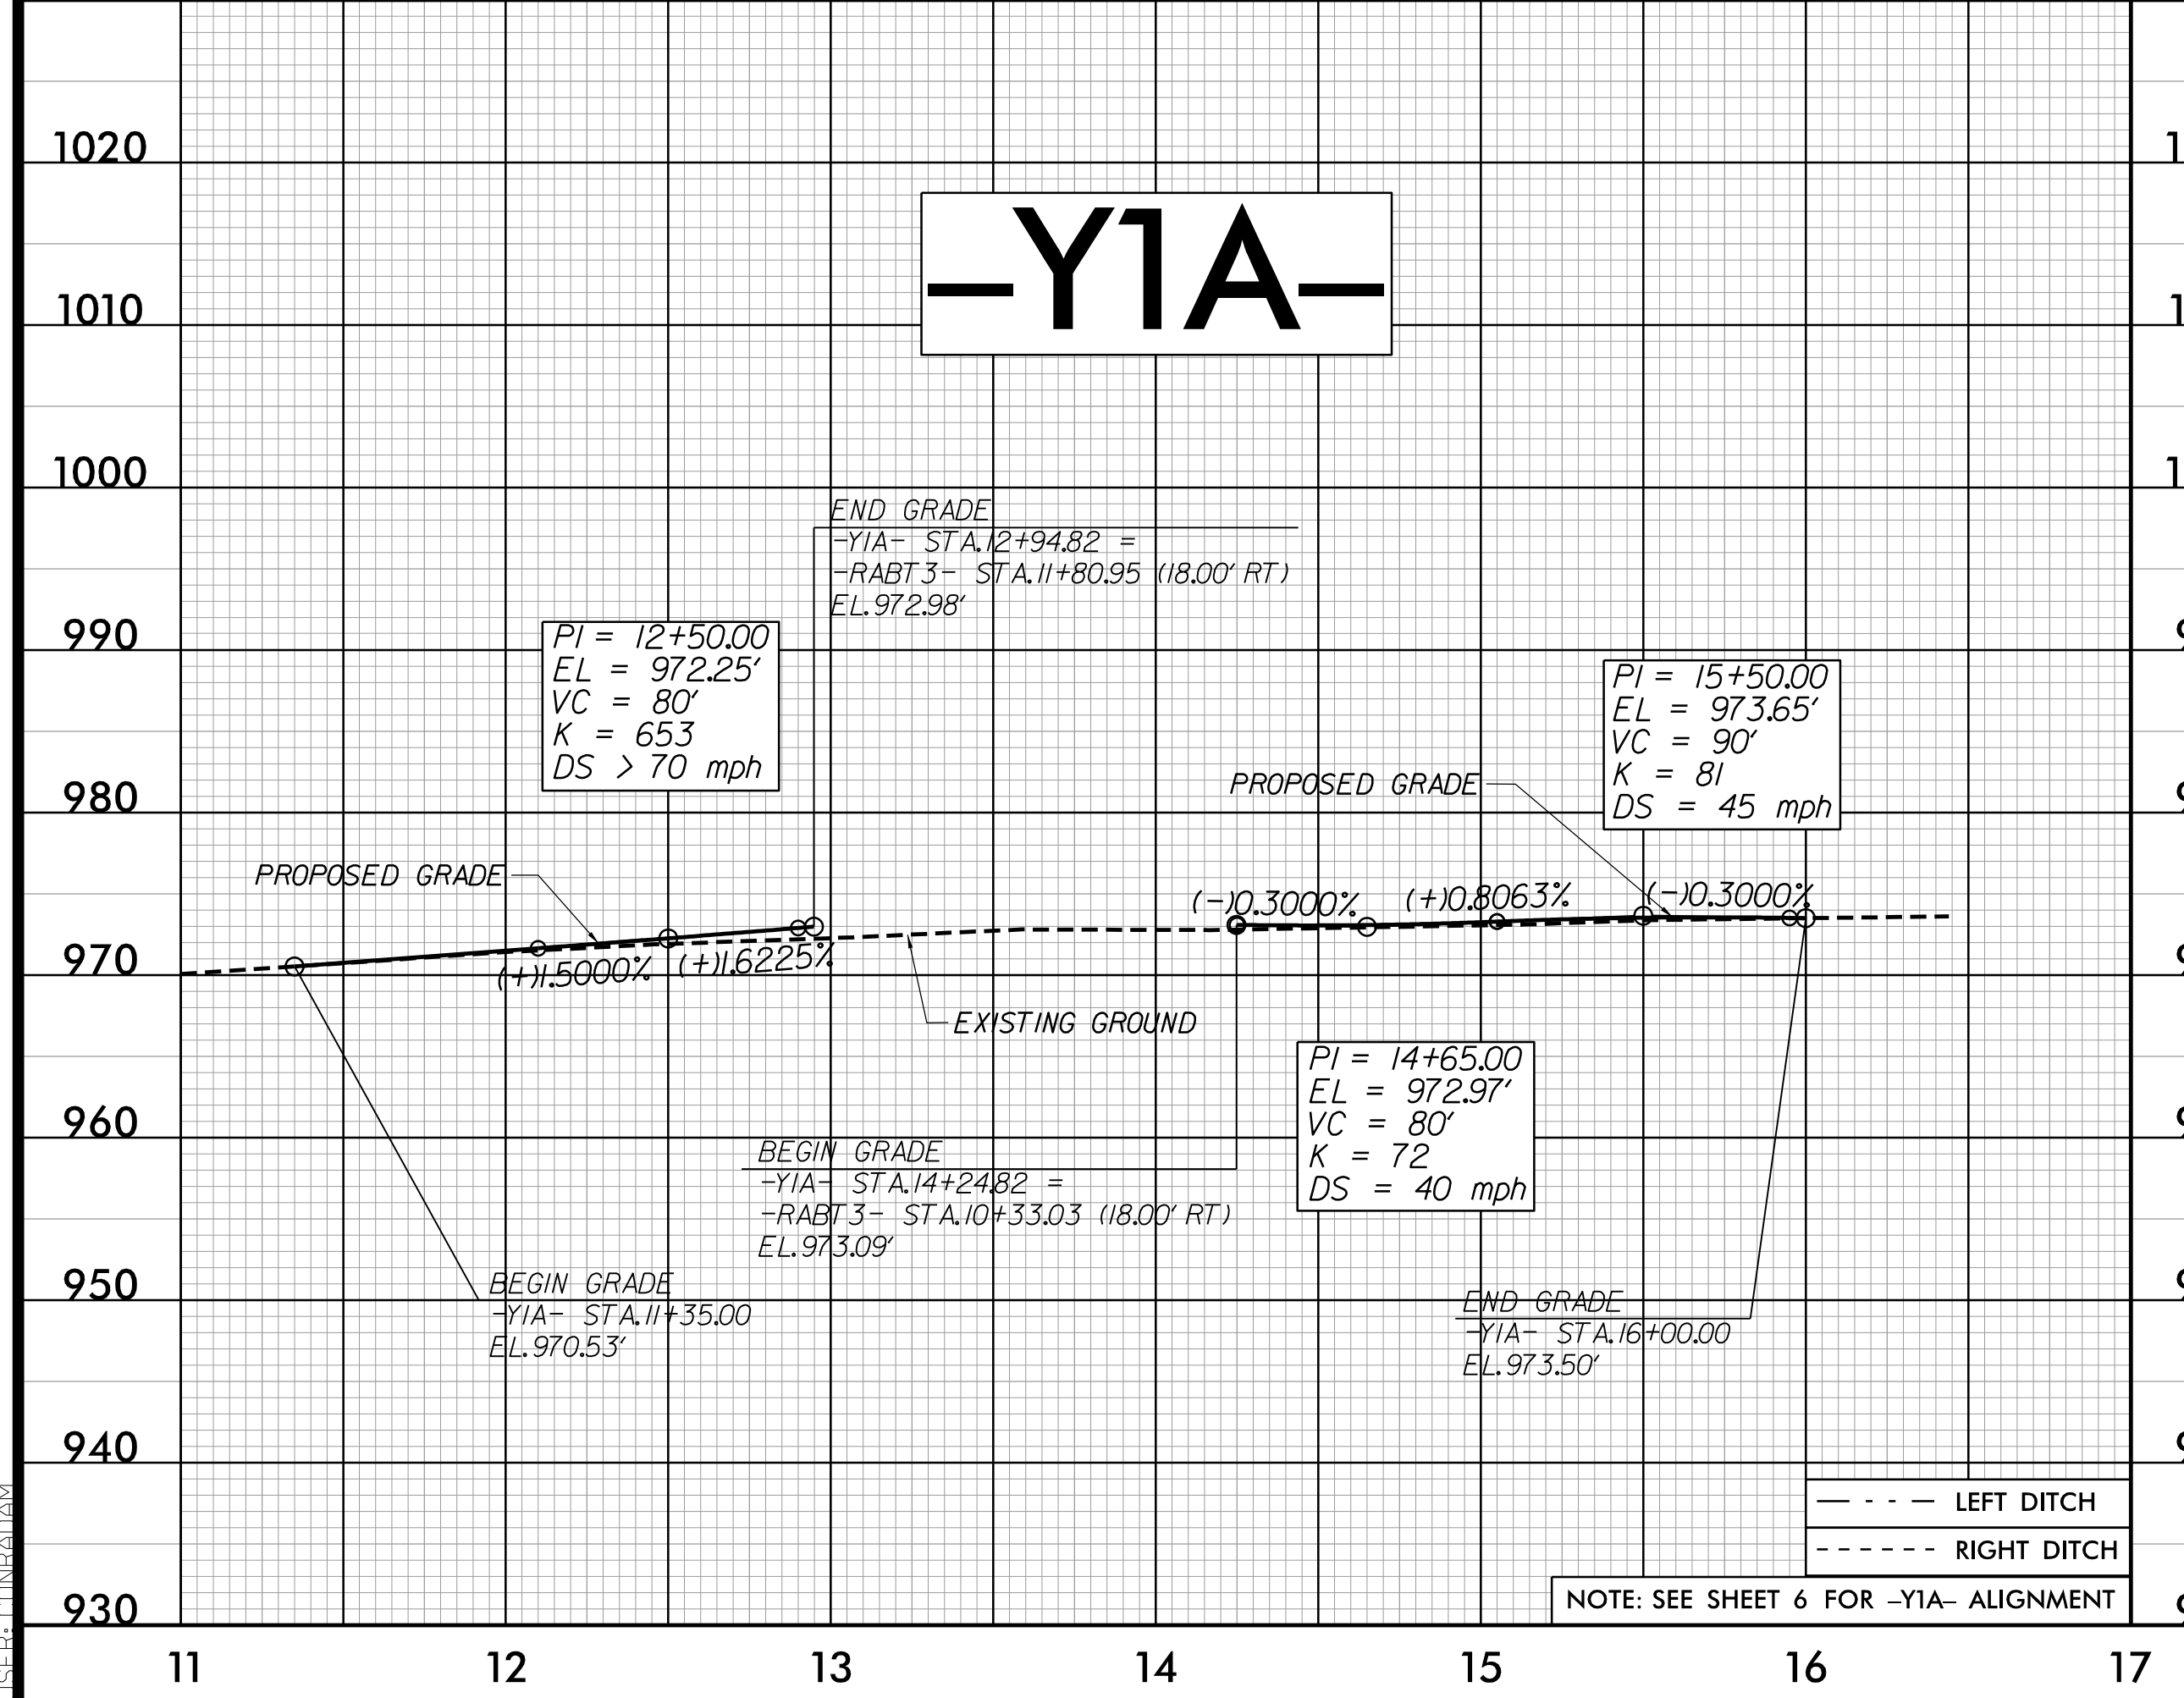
1020

1010

1000

990

980

970

960

950

940

930

–Y1A–

END GRADE
-YIA- STA.12+94.82 =
-RABT3- STA.11+80.95 (18.00' RT)
EL.972.98'

PI = 12+50.00
EL = 972.25'
VC = 80'
K = 653
DS > 70 mph

PI = 15+50.00
EL = 973.65'
VC = 90'
K = 81
DS = 45 mph

PROPOSED GRADE

PROPOSED GRADE

(–)0.3000%

(+)0.8063%

(–)0.3000%

(+)1.5000%

(+)1.6225%

EXISTING GROUND

PI = 14+65.00
EL = 972.97'
VC = 80'
K = 72
DS = 40 mph

BEGIN GRADE
-YIA- STA.14+24.82 =
-RABT3- STA.10+33.03 (18.00' RT)
EL.973.09'

BEGIN GRADE
-YIA- STA.11+35.00
EL.970.53'

END GRADE
-YIA- STA.16+00.00
EL.973.50'

LEFT DITCH

RIGHT DITCH

NOTE: SEE SHEET 6 FOR –Y1A– ALIGNMENT

11 12 13 14 15 16 17

USER: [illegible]